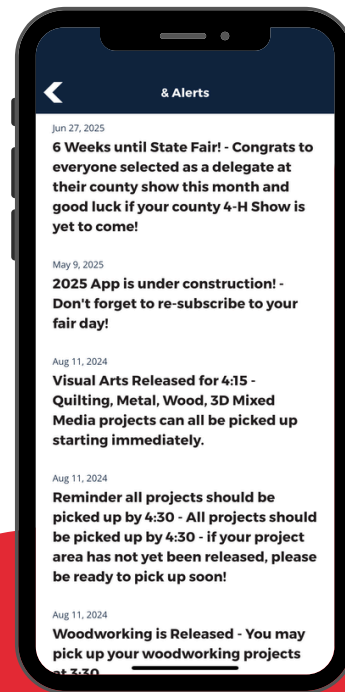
& Alerts

Jun 27, 2025

6 Weeks until State Fair! - Congrats to everyone selected as a delegate at their county show this month and good luck if your county 4-H Show is yet to come!

May 9, 2025

2025 App is under construction! - Don't forget to re-subscribe to your fair day!

Aug 11, 2024

Visual Arts Released for 4:15 - Quilting, Metal, Wood, 3D Mixed Media projects can all be picked up starting immediately.

Aug 11, 2024

Reminder all projects should be picked up by 4:30 - All projects should be picked up by 4:30 - if your project area has not yet been released, please be ready to pick up soon!

Aug 11, 2024

Woodworking is Released - You may pick up your woodworking projects at 3:30